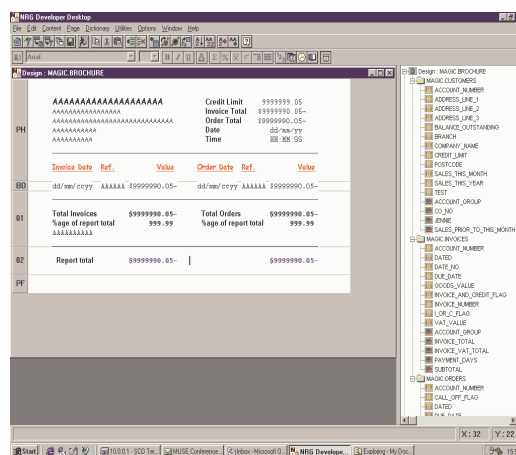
NRG Developer Desktop

File Edit Content Page Dictionary Utilities Options Window Help

Arial

Design : MAGIC BROCHURE

AAAAAAAAAAAAAAAAAAAA
AAAAAAAAAAAAAAAA
AAAAAAAAAAAAAAAAAAAAAAAAAAAAAA
AAAAAAAAAAAA
AAAAAAAAAA

Credit Limit 9999999.05
Invoice Total $9999990.05-
Order Total $9999990.05-
Date dd/mm/yy
Time HH MM SS

PH

Invoice Date Ref. Value
Order Date Ref. Value

BD

dd/mm/ccyy AAAAAA $9999990.05-
dd/mm/ccyy AAAAAA $9999990.05-

01

Total Invoices $9999990.05-
%age of report total 999.99
AAAAAAAAAA

Total Orders $9999990.05-
%age of report total 999.99

02

Report total $9999990.05-
$9999990.05-

PF

Design : MAGIC BROCHURE
MAGIC CUSTOMERS
ACCOUNT_NUMBER
ADDRESS_LINE_1
ADDRESS_LINE_2
ADDRESS_LINE_3
BALANCE_OUTSTANDING
BRANCH
COMPANY_NAME
CREDIT_LIMIT
POSTCODE
SALES_THIS_MONTH
SALES_THIS_YEAR
TEST
ACCOUNT_GROUP
CO_NO
JENNIE
SALES_PRIOR_TO_THIS_MONTH
MAGIC INVOICES
ACCOUNT_NUMBER
DATED
DATE_NO
DUE_DATE
GOODS_VALUE
INVOICE_AND_CREDIT_FLAG
INVOICE_NUMBER
I_OR_C_FLAG
VAT_VALUE
ACCOUNT_GROUP
INVOICE_TOTAL
INVOICE_VAT_TOTAL
PAYMENT_DAYS
SUBTOTAL
MAGIC ORDERS
ACCOUNT_NUMBER
CALL_OFF_FLAG
DATED
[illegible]

X : 32
Y : 22

Start
10.0.0.1 - SCO Ter...
MUSE Conference...
Inbox - Microsoft O...
NRG Develope...
Exploring - My Doc...
15:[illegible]